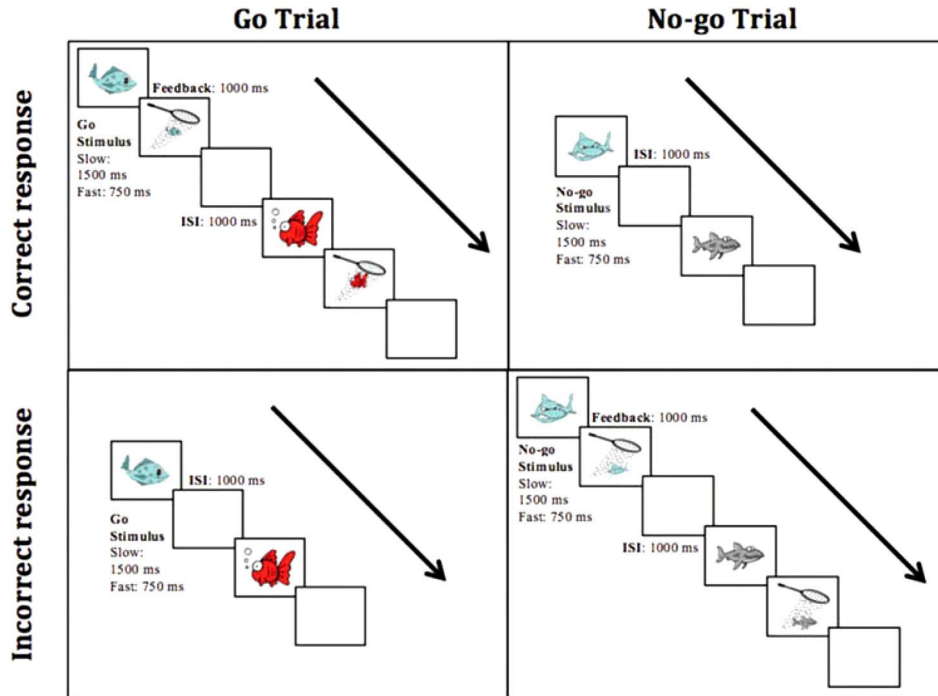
Go Trial

No-go Trial

Correct response

Feedback: 1000 ms

Go Stimulus
Slow: 1500 ms
Fast: 750 ms

ISI: 1000 ms

ISI: 1000 ms

No-go Stimulus
Slow: 1500 ms
Fast: 750 ms

Incorrect response

ISI: 1000 ms

Go Stimulus
Slow: 1500 ms
Fast: 750 ms

Feedback: 1000 ms

No-go Stimulus
Slow: 1500 ms
Fast: 750 ms

ISI: 1000 ms